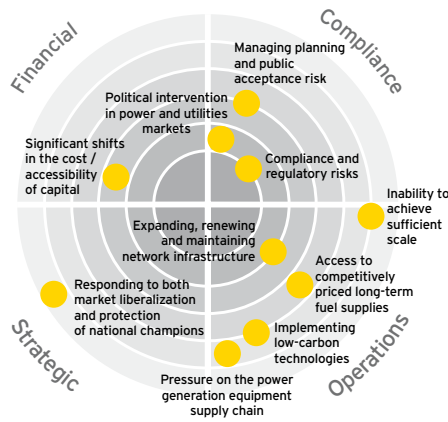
Financial

Compliance

Managing planning and public acceptance risk

Political intervention in power and utilities markets

Significant shifts in the cost / accessibility of capital

Compliance and regulatory risks

Inability to achieve sufficient scale

Expanding, renewing and maintaining network infrastructure

Access to competitively priced long-term fuel supplies

Responding to both market liberalization and protection of national champions

Implementing low-carbon technologies

Pressure on the power generation equipment supply chain

Strategic

Operations